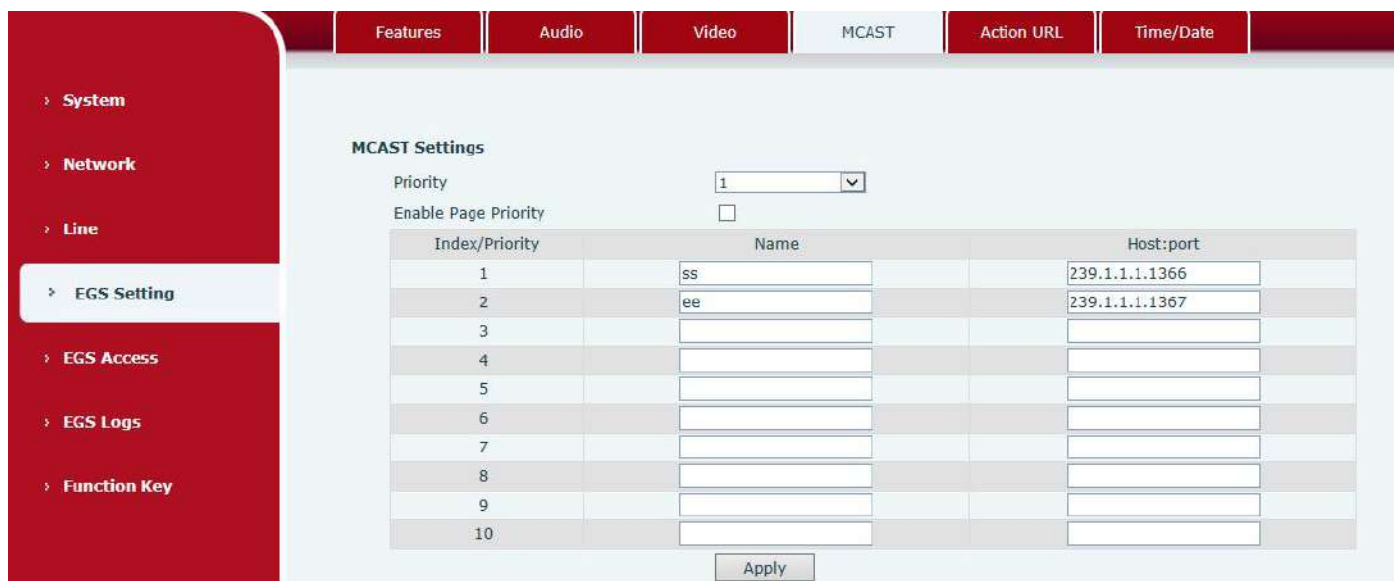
Features Audio Video MCAST Action URL Time/Date

› System

› Network

› Line

› EGS Setting

› EGS Access

› EGS Logs

› Function Key

MCAST Settings

Priority 1

Enable Page Priority

| Index/Priority | Name | Host:port |
|---|---|---|
| 1 | ss | 239.1.1.1.1366 |
| 2 | ee | 239.1.1.1.1367 |
| 3 | | |
| 4 | | |
| 5 | | |
| 6 | | |
| 7 | | |
| 8 | | |
| 9 | | |
| 10 | | |

Apply